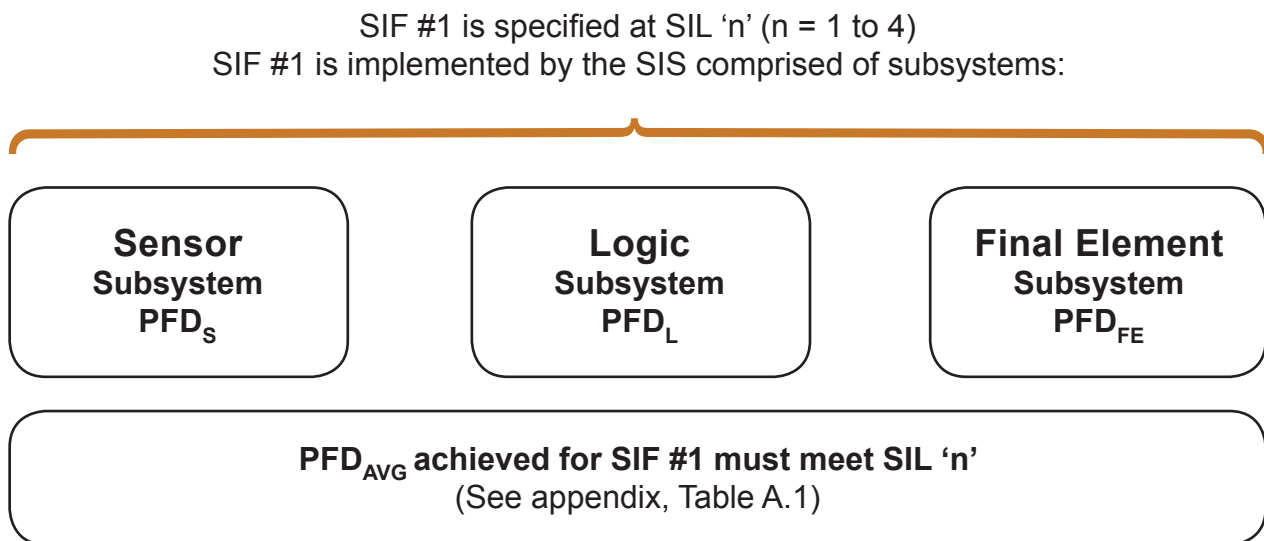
SIF #1 is specified at SIL ‘n’ (n = 1 to 4)
SIF #1 is implemented by the SIS comprised of subsystems:

Sensor
Subsystem
$PFD_S$

Logic
Subsystem
$PFD_L$

Final Element
Subsystem
$PFD_{FE}$

$PFD_{AVG}$ achieved for SIF #1 must meet SIL ‘n’
(See appendix, Table A.1)